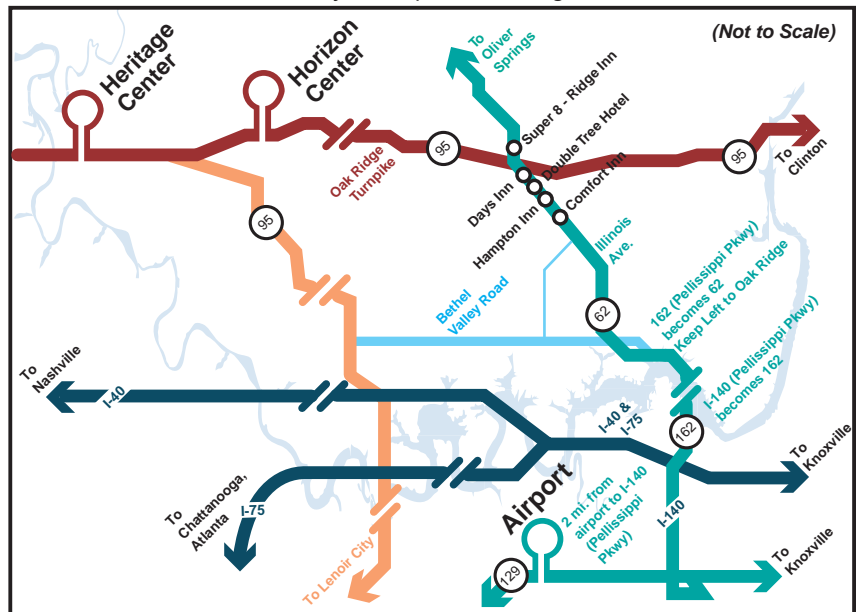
(Not to Scale)

Heritage Center

Horizon Center

To Oliver Springs

Super 8 - Ridge Inn

Double Tree Hotel

Days Inn

Hampton Inn

Comfort Inn

95

Oak Ridge Turnpike

95

To Clinton

95

Illinois Ave.

Bethel Valley Road

62

162 (Pellissippi Pkwy) becomes 62 Keep Left to Oak Ridge

I-140 (Pellissippi Pkwy) becomes 162

To Nashville

I-40

I-40 & I-75

162

To Knoxville

To Chattanooga, Atlanta

I-75

Airport

2 mi. from airport to I-140 (Pellissippi Pkwy)

I-140

129

To Lenoir City

To Knoxville